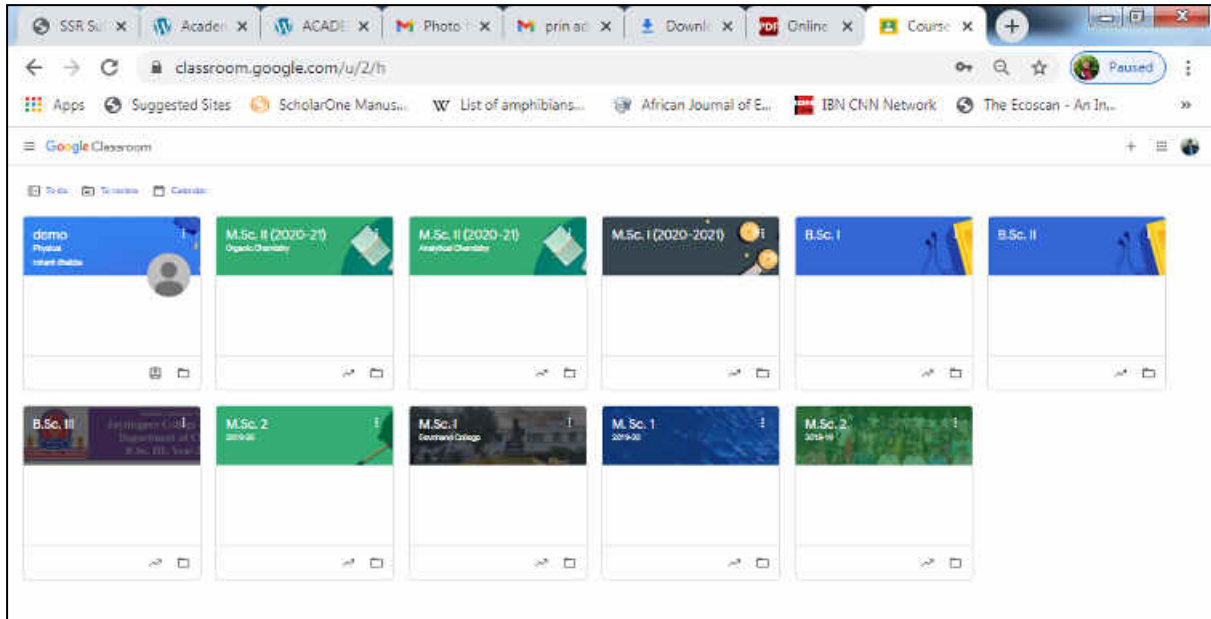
SSR Sul × Acaden × ACADE × Photo × prin ad × Downl × Online × Course ×

classroom.google.com/u/2/h

Paused

Apps Suggested Sites ScholarOne Manus... List of amphibians... African Journal of E... IBN CNN Network The Ecoscan - An In...

Google Classroom

To do To review Calendar

demo
Physical
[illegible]

M.Sc. II (2020-21)
Organic Chemistry

M.Sc. II (2020-21)
Analytical Chemistry

M.Sc. I (2020-2021)

B.Sc. I

B.Sc. II

B.Sc. III
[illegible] College
Department of C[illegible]
B.Sc. III. Year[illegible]

M.Sc. 2
2019-20

M.Sc. I
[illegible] College

M. Sc. 1
2019-20

M.Sc. 2
2018-19